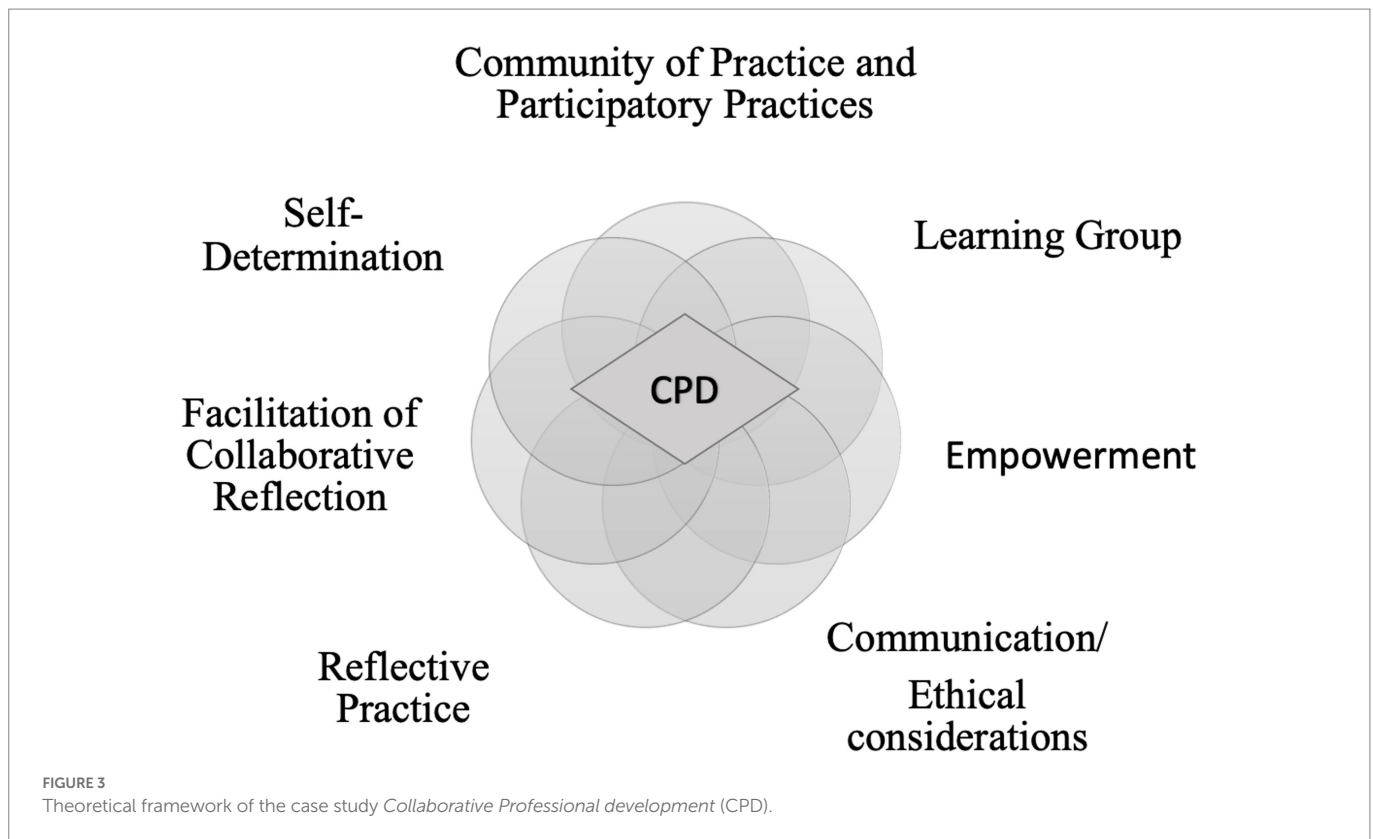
Community of Practice and Participatory Practices

Self-Determination

Learning Group

CPD

Facilitation of Collaborative Reflection

Empowerment

Reflective Practice

Communication/ Ethical considerations

FIGURE 3
Theoretical framework of the case study *Collaborative Professional development* (CPD).